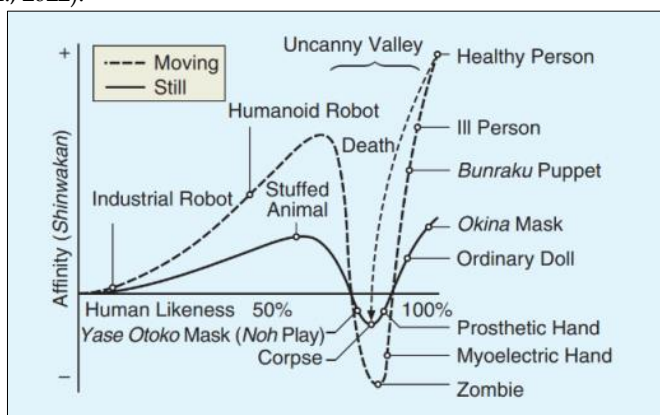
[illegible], 2022).

+
Moving
Still
Uncanny Valley
Healthy Person
Humanoid Robot
Death
Ill Person
Bunraku Puppet
Industrial Robot
Stuffed Animal
Okina Mask
Ordinary Doll
Affinity (Shinwakan)
Human Likeness 50%
100%
Yase Otoko Mask (Noh Play)
Prosthetic Hand
Corpse
Myoelectric Hand
−
Zombie